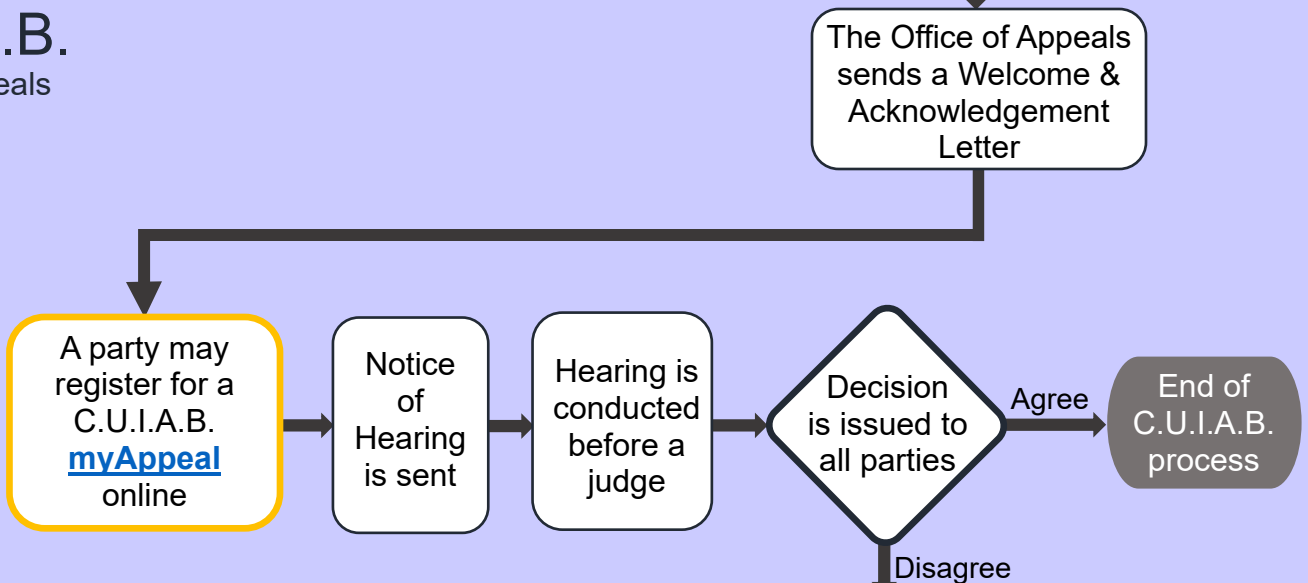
.B.
eals

The Office of Appeals sends a Welcome & Acknowledgement Letter

A party may register for a C.U.I.A.B. myAppeal online

Notice of Hearing is sent

Hearing is conducted before a judge

Decision is issued to all parties

Agree

End of C.U.I.A.B. process

Disagree